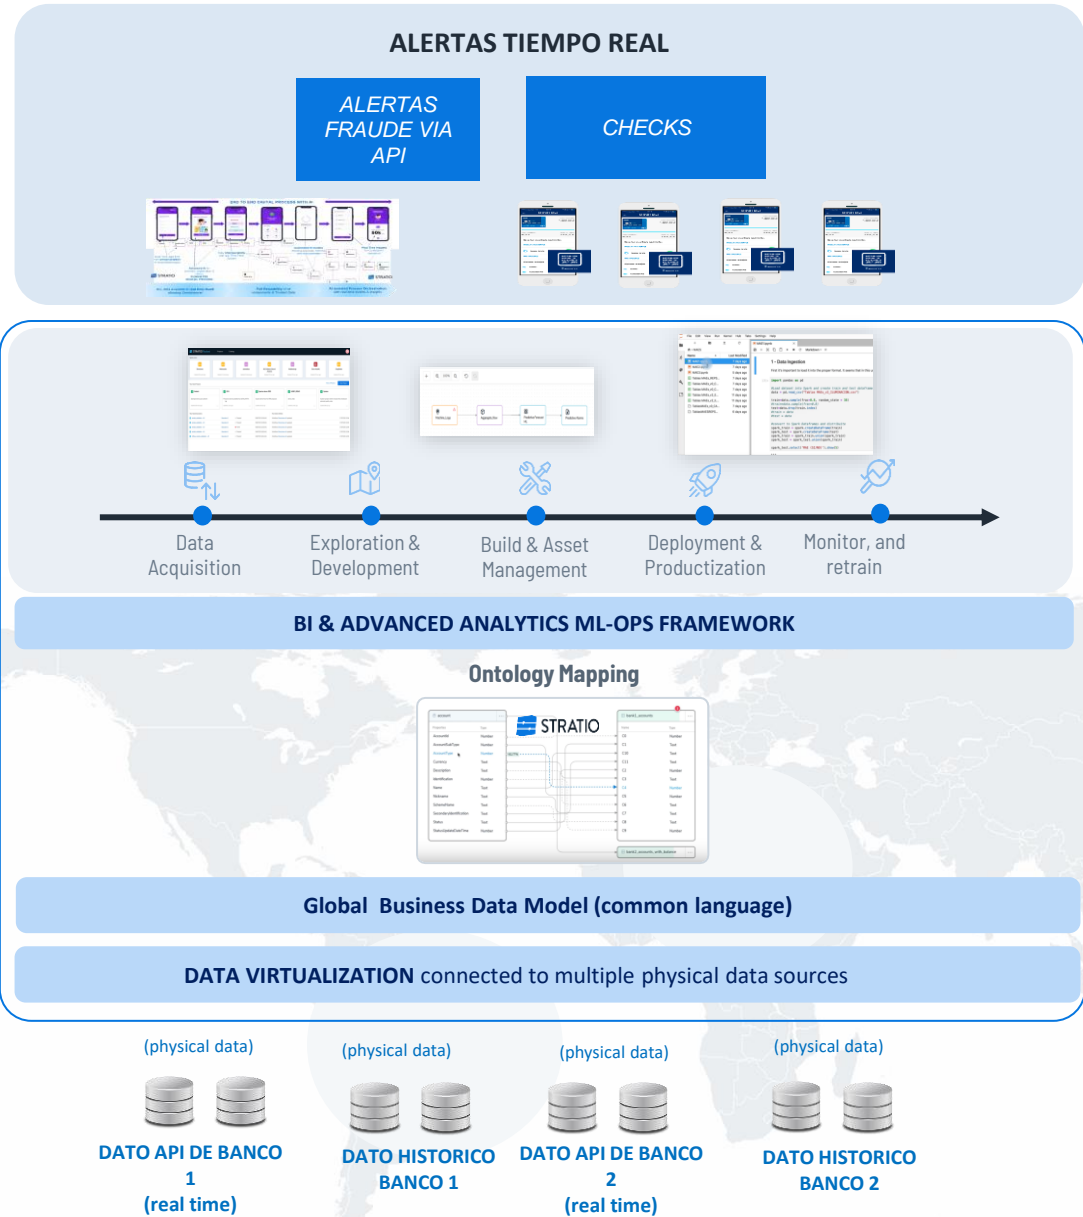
ALERTAS TIEMPO REAL

ALERTAS FRAUDE VIA API

CHECKS

Data Acquisition

Exploration & Development

Build & Asset Management

Deployment & Productization

Monitor, and retrain

BI & ADVANCED ANALYTICS ML-OPS FRAMEWORK

Ontology Mapping

STRATIO

Global Business Data Model (common language)

DATA VIRTUALIZATION connected to multiple physical data sources

(physical data)

DATO API DE BANCO 1 (real time)

(physical data)

DATO HISTORICO BANCO 1

(physical data)

DATO API DE BANCO 2 (real time)

(physical data)

DATO HISTORICO BANCO 2